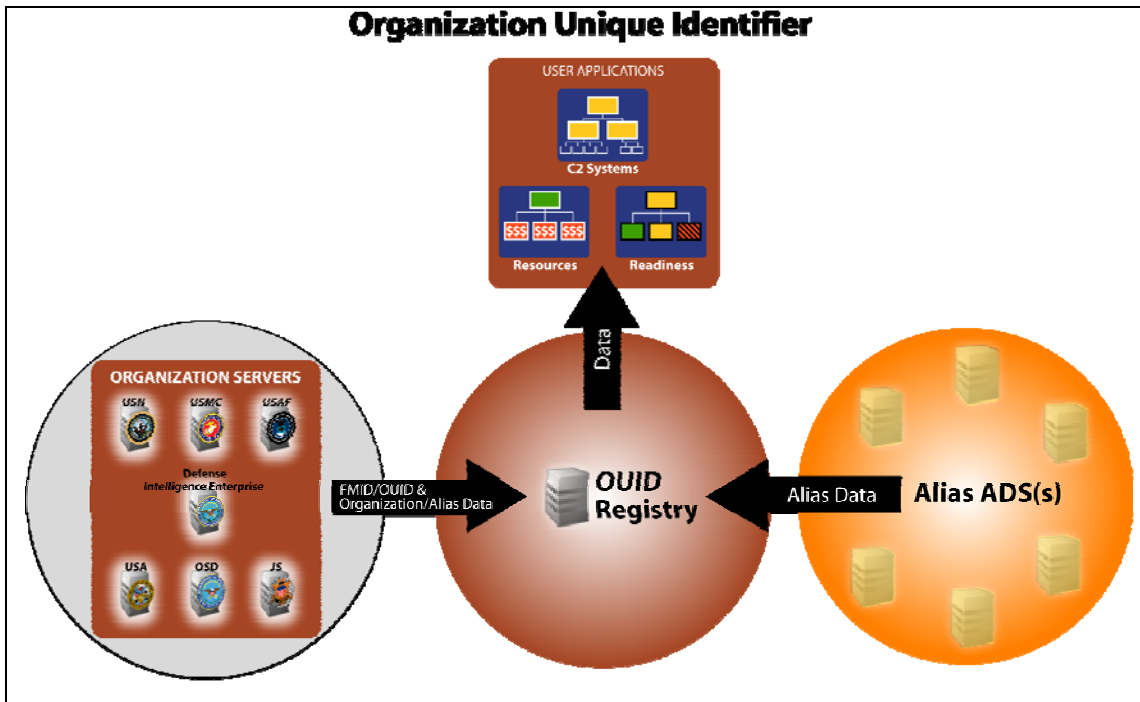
Organization Unique Identifier

USER APPLICATIONS

C2 Systems

$$$ $$$ $$$

Resources

Readiness

Data

ORGANIZATION SERVERS

USN

USMC

USAF

Defense Intelligence Enterprise

USA

OSD

JS

FMID/OUID & Organization/Alias Data

OUID Registry

Alias Data

Alias ADS(s)